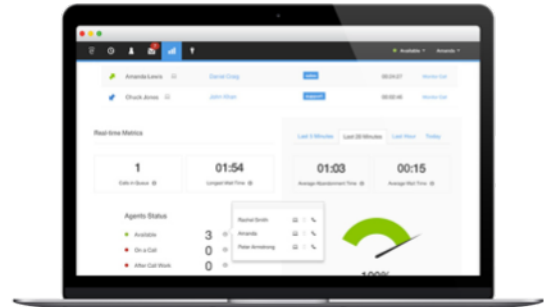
Available
Amanda

Amanda Lewis
David Craig
sales
00:04:27
Monitor Call

Chuck Jones
John Woan
support
00:02:46
Monitor Call

Real-time Metrics

Last 5 Minutes
Last 30 Minutes
Last Hour
Today

1
Calls in Queue

01:54
Longest Wait Time

01:03
Average Abandonment Time

00:15
Average Wait Time

Agents Status

Available
3

On a Call
0

After Call Work
0

Rachel Smith
Amanda
Peter Armstrong

100%